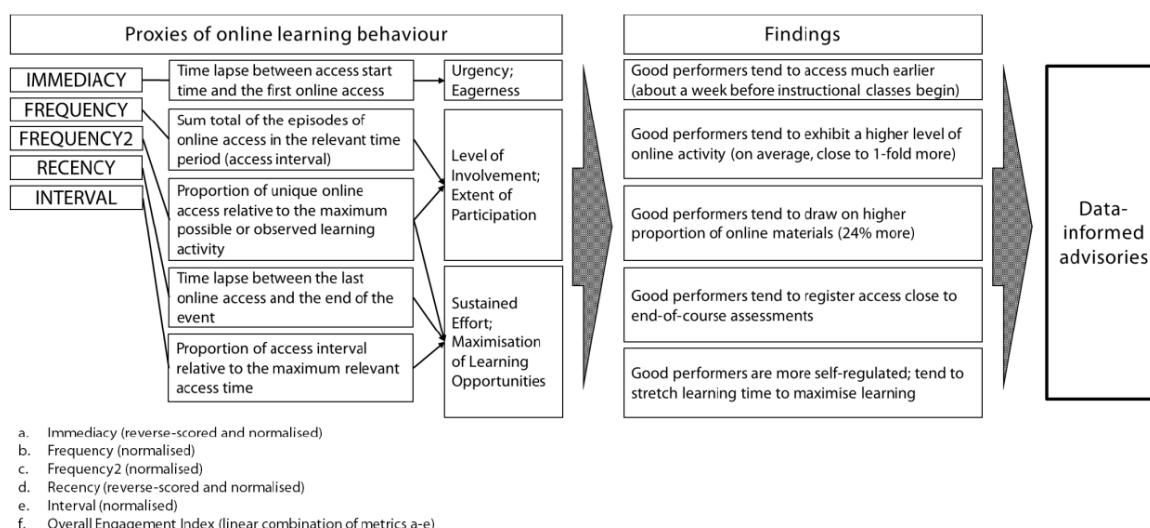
Proxies of online learning behaviour

IMMEDIACY

FREQUENCY

FREQUENCY2

RECENCY

INTERVAL

Time lapse between access start time and the first online access

Sum total of the episodes of online access in the relevant time period (access interval)

Proportion of unique online access relative to the maximum possible or observed learning activity

Time lapse between the last online access and the end of the event

Proportion of access interval relative to the maximum relevant access time

Urgency; Eagerness

Level of Involvement; Extent of Participation

Sustained Effort; Maximisation of Learning Opportunities

Findings

Good performers tend to access much earlier (about a week before instructional classes begin)

Good performers tend to exhibit a higher level of online activity (on average, close to 1-fold more)

Good performers tend to draw on higher proportion of online materials (24% more)

Good performers tend to register access close to end-of-course assessments

Good performers are more self-regulated; tend to stretch learning time to maximise learning

Data-informed advisories

a. Immediacy (reverse-scored and normalised)
b. Frequency (normalised)
c. Frequency2 (normalised)
d. Recency (reverse-scored and normalised)
e. Interval (normalised)
f. Overall Engagement Index (linear combination of metrics a-e)